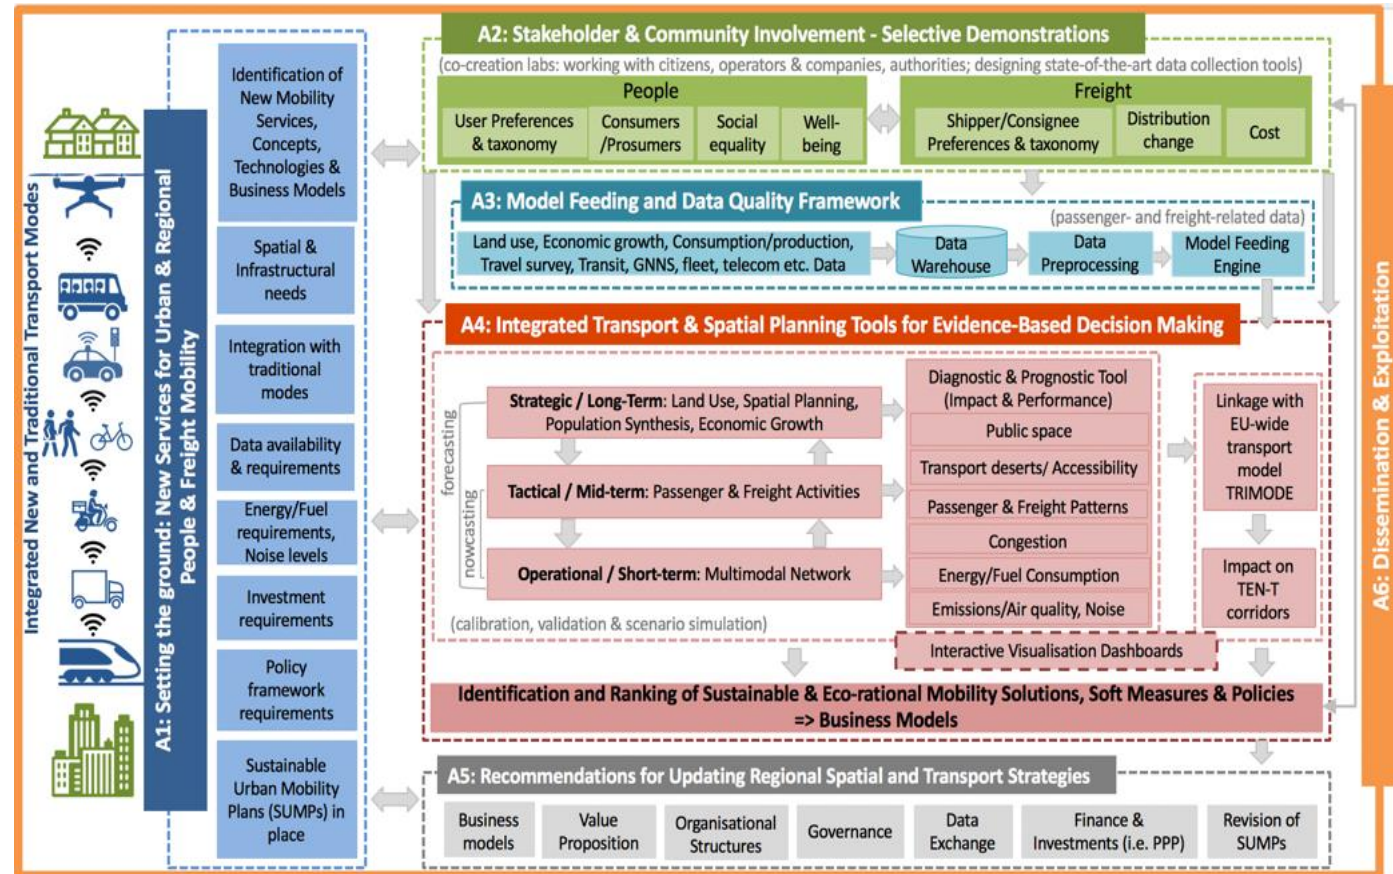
Integrated New and Traditional Transport Modes

A1: Setting the ground: New Services for Urban & Regional People & Freight Mobility

Identification of New Mobility Services, Concepts, Technologies & Business Models

Spatial & Infrastructural needs

Integration with traditional modes

Data availability & requirements

Energy/Fuel requirements, Noise levels

Investment requirements

Policy framework requirements

Sustainable Urban Mobility Plans (SUMPs) in place

A2: Stakeholder & Community Involvement - Selective Demonstrations

(co-creation labs: working with citizens, operators & companies, authorities; designing state-of-the-art data collection tools)

People

User Preferences & taxonomy

Consumers /Prosumers

Social equality

Well-being

Freight

Shipper/Consignee Preferences & taxonomy

Distribution change

Cost

A3: Model Feeding and Data Quality Framework

(passenger- and freight-related data)

Land use, Economic growth, Consumption/production, Travel survey, Transit, GNNS, fleet, telecom etc. Data

Data Warehouse

Data Preprocessing

Model Feeding Engine

A4: Integrated Transport & Spatial Planning Tools for Evidence-Based Decision Making

forecasting

nowcasting

Strategic / Long-Term: Land Use, Spatial Planning, Population Synthesis, Economic Growth

Tactical / Mid-term: Passenger & Freight Activities

Operational / Short-term: Multimodal Network

(calibration, validation & scenario simulation)

Diagnostic & Prognostic Tool (Impact & Performance)

Public space

Transport deserts/ Accessibility

Passenger & Freight Patterns

Congestion

Energy/Fuel Consumption

Emissions/Air quality, Noise

Linkage with EU-wide transport model TRIMODE

Impact on TEN-T corridors

Interactive Visualisation Dashboards

Identification and Ranking of Sustainable & Eco-rational Mobility Solutions, Soft Measures & Policies => Business Models

A5: Recommendations for Updating Regional Spatial and Transport Strategies

Business models

Value Proposition

Organisational Structures

Governance

Data Exchange

Finance & Investments (i.e. PPP)

Revision of SUMPs

A6: Dissemination & Exploitation